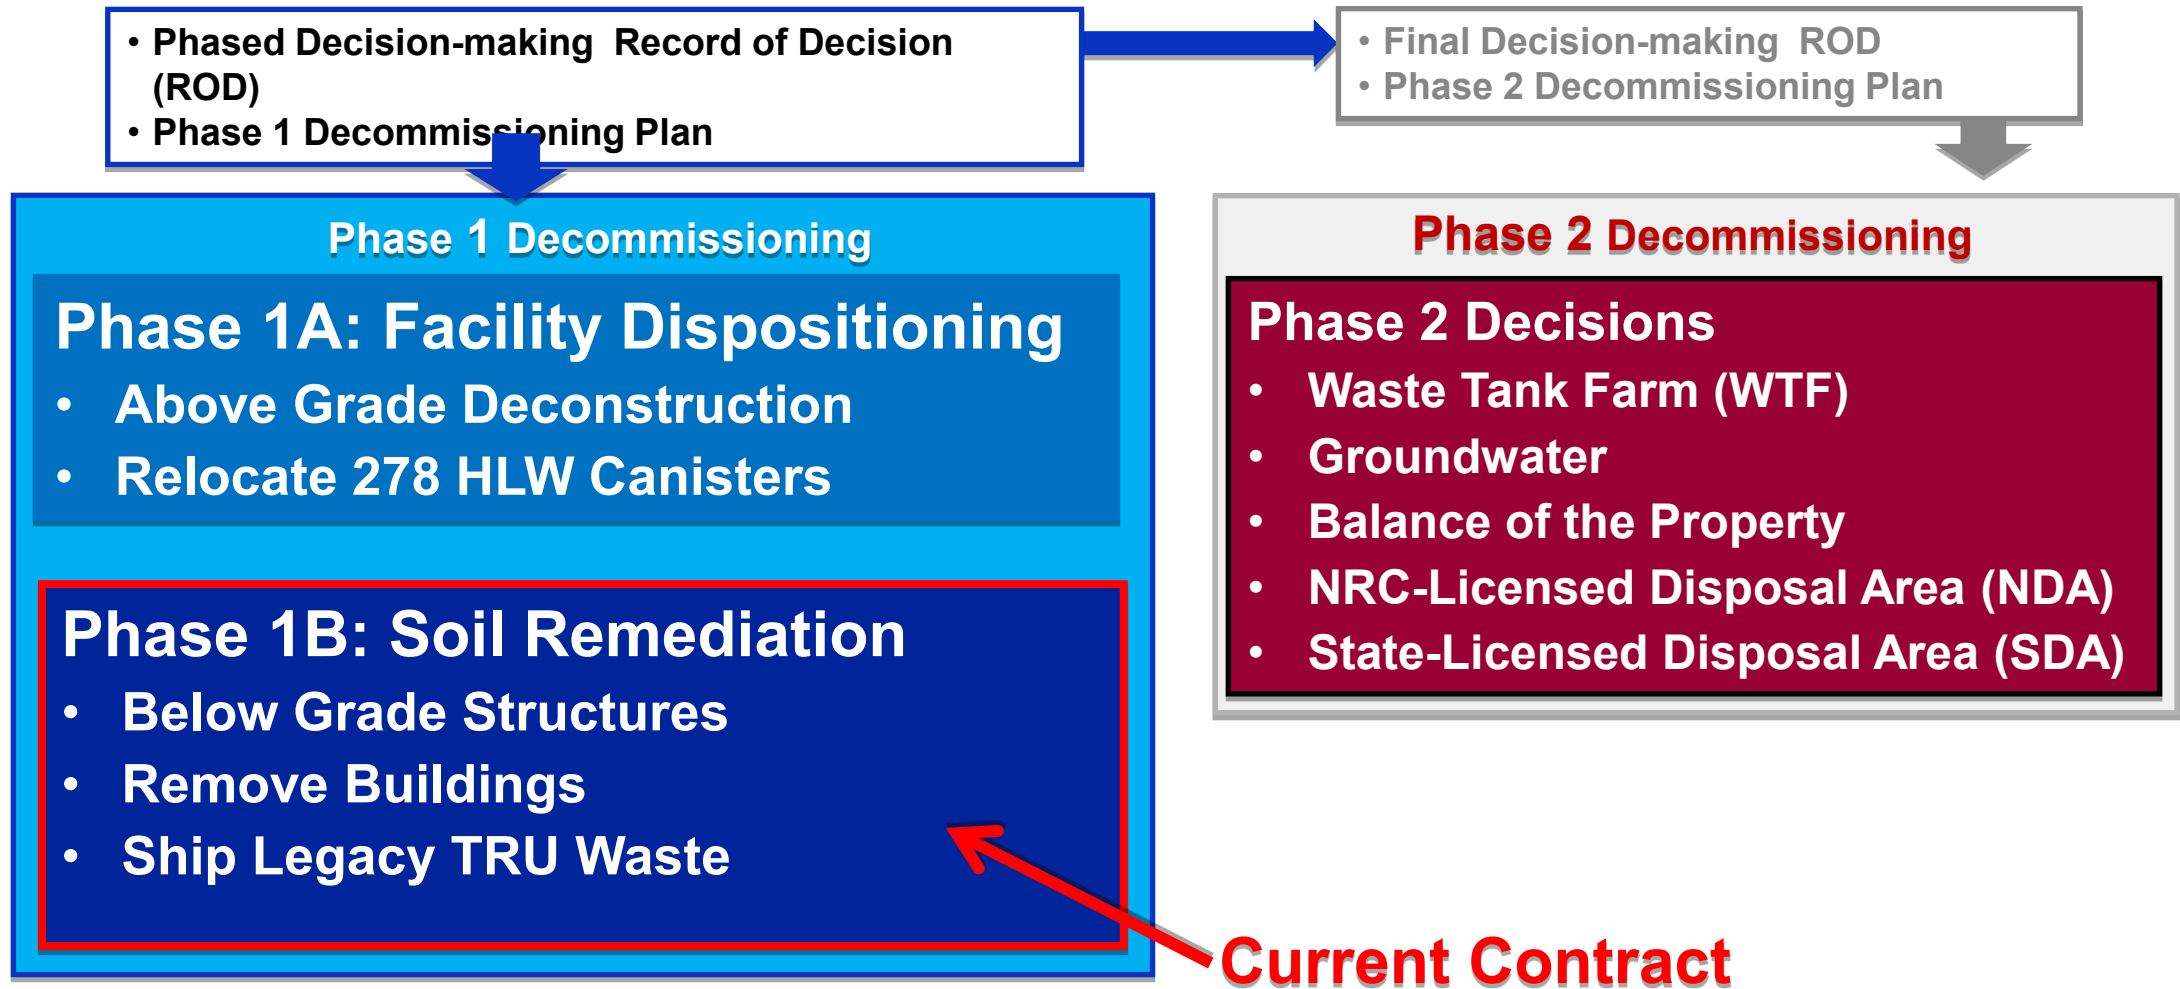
• Phased Decision-making Record of Decision (ROD)
• Phase 1 Decommissioning Plan

• Final Decision-making ROD
• Phase 2 Decommissioning Plan

Phase 1 Decommissioning

Phase 1A: Facility Dispositioning
• Above Grade Deconstruction
• Relocate 278 HLW Canisters

Phase 1B: Soil Remediation
• Below Grade Structures
• Remove Buildings
• Ship Legacy TRU Waste

Phase 2 Decommissioning

Phase 2 Decisions
• Waste Tank Farm (WTF)
• Groundwater
• Balance of the Property
• NRC-Licensed Disposal Area (NDA)
• State-Licensed Disposal Area (SDA)

Current Contract